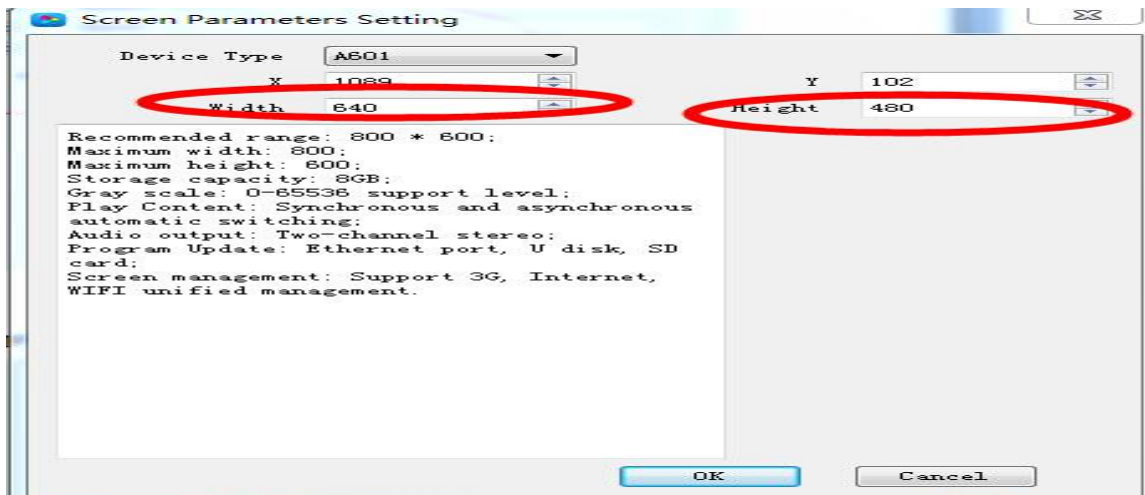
Screen Parameters Setting

Device Type A601

X 1089

Y 102

Width 640

Height 480

Recommended range: 800 * 600;
Maximum width: 800;
Maximum height: 600;
Storage capacity: 8GB;
Gray scale: 0-65536 support level;
Play Content: Synchronous and asynchronous automatic switching;
Audio output: Two-channel stereo;
Program Update: Ethernet port, U disk, SD card;
Screen management: Support 3G, Internet, WIFI unified management.

OK

Cancel